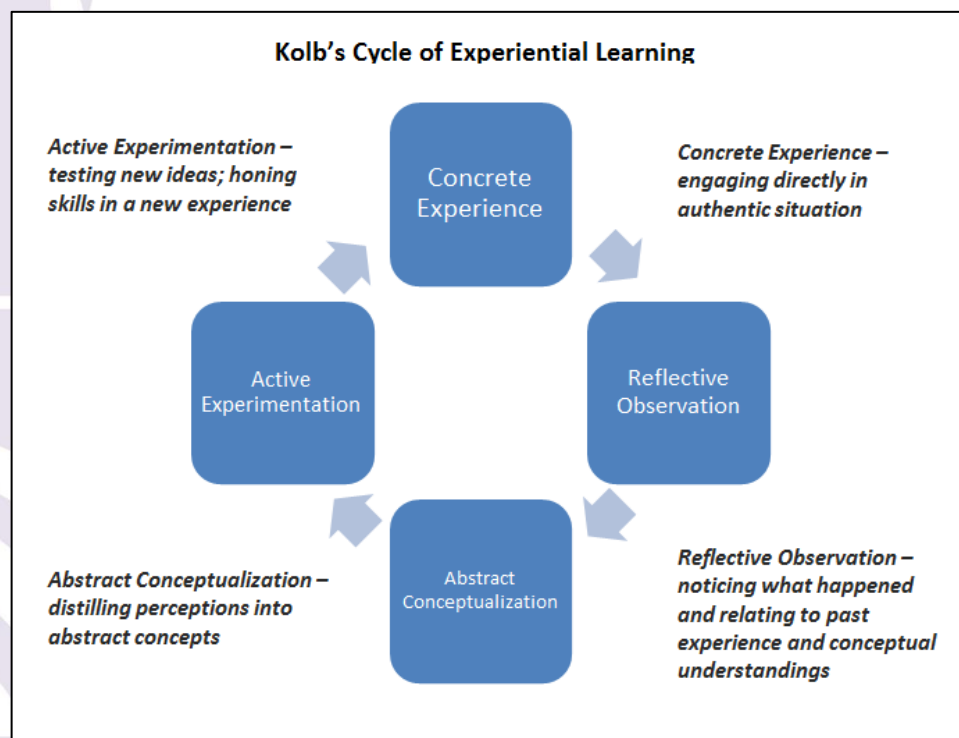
Kolb's Cycle of Experiential Learning

Active Experimentation – testing new ideas; honing skills in a new experience

Concrete Experience

Concrete Experience – engaging directly in authentic situation

Active Experimentation

Reflective Observation

Abstract Conceptualization

Abstract Conceptualization – distilling perceptions into abstract concepts

Reflective Observation – noticing what happened and relating to past experience and conceptual understandings